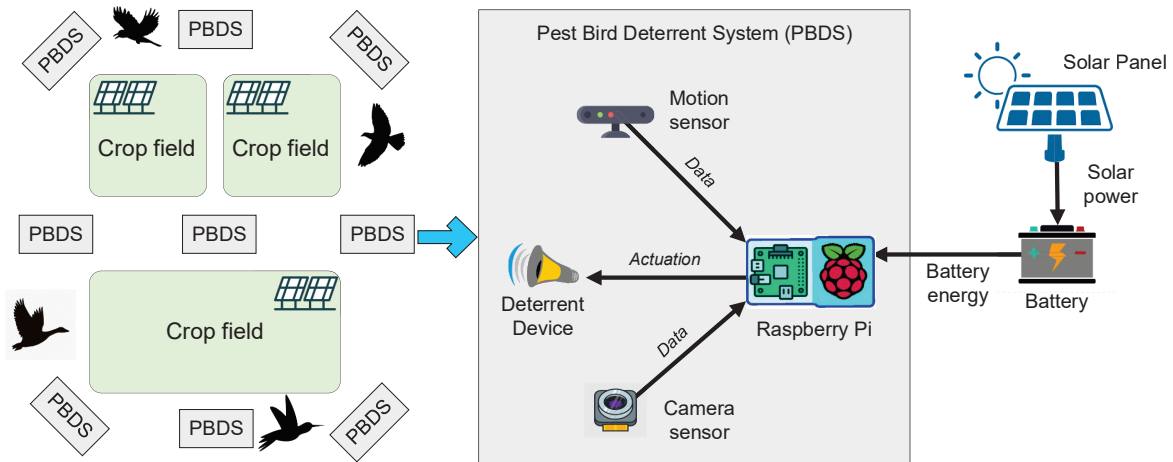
PBDS

PBDS

PBDS

Crop field

Crop field

PBDS

PBDS

PBDS

PBDS

Crop field

PBDS

PBDS

PBDS

Pest Bird Deterrent System (PBDS)

Motion sensor

Data

Actuation

Deterrent Device

Raspberry Pi

Data

Camera sensor

Solar Panel

Solar power

Battery energy

Battery